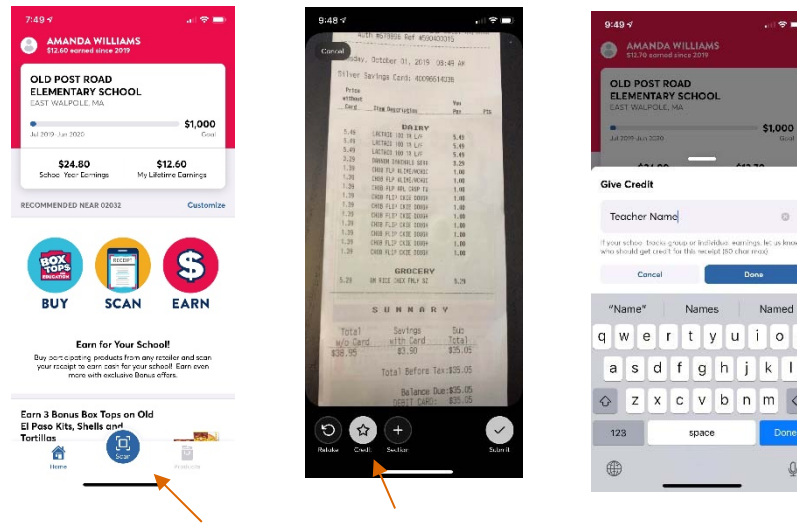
7:49

AMANDA WILLIAMS
$12.60 earned since 2019

OLD POST ROAD ELEMENTARY SCHOOL
EAST WALPOLE, MA

$1,000
Jul 2019 - Jun 2020 Goal

$24.80
School Year Earnings

$12.60
My Lifetime Earnings

RECOMMENDED NEAR 02032 Customize

BOX TOPS FOR EDUCATION
BUY

RECEIPT
SCAN

$
EARN

Earn for Your School!
Buy participating products from any retailer and scan your receipt to earn cash for your school! Earn even more with exclusive Bonus offers.

Earn 3 Bonus Box Tops on Old El Paso Kits, Shells and Tortillas

Home Scan Products

9:48

Cancel

Tuesday, October 01, 2019 08:49 AM
Silver Savings Card: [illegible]

Price without Card Item Description You Pay Pts

DAIRY
5.49 LACTAID 100 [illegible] 5.49
5.49 LACTAID 100 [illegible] 5.49
5.49 LACTAID 100 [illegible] 5.49
3.29 DANNON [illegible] 3.29
1.39 CHOB FLIP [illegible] 1.00
1.39 CHOB FLIP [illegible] 1.00
1.39 CHOB FLIP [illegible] 1.00
1.39 CHOB FLIP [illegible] 1.00
1.39 CHOB FLIP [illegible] 1.00
1.39 CHOB FLIP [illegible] 1.00
1.39 CHOB FLIP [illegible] 1.00
1.39 CHOB FLIP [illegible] 1.00
1.39 CHOB FLIP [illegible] 1.00

GROCERY
5.29 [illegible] 5.29

SUMMARY

Total w/o Card $38.95
Savings with Card $3.90
Sub Total $35.05

Total Before Tax:$35.05

Balance Due:$35.05
DEBIT CARD: $35.05

Retake Credit Section Submit

9:49

AMANDA WILLIAMS
$12.70 earned since 2019

OLD POST ROAD ELEMENTARY SCHOOL
EAST WALPOLE, MA

$1,000
Jul 2019 - Jun 2020 Goal

Give Credit

Teacher Name

If your school tracks group or individual earnings, let us know who should get credit for this receipt (60 char max)

Cancel Done

"Name" Names Named

q w e r t y u i o
a s d f g h j k l
z x c v b n m
123 space Done